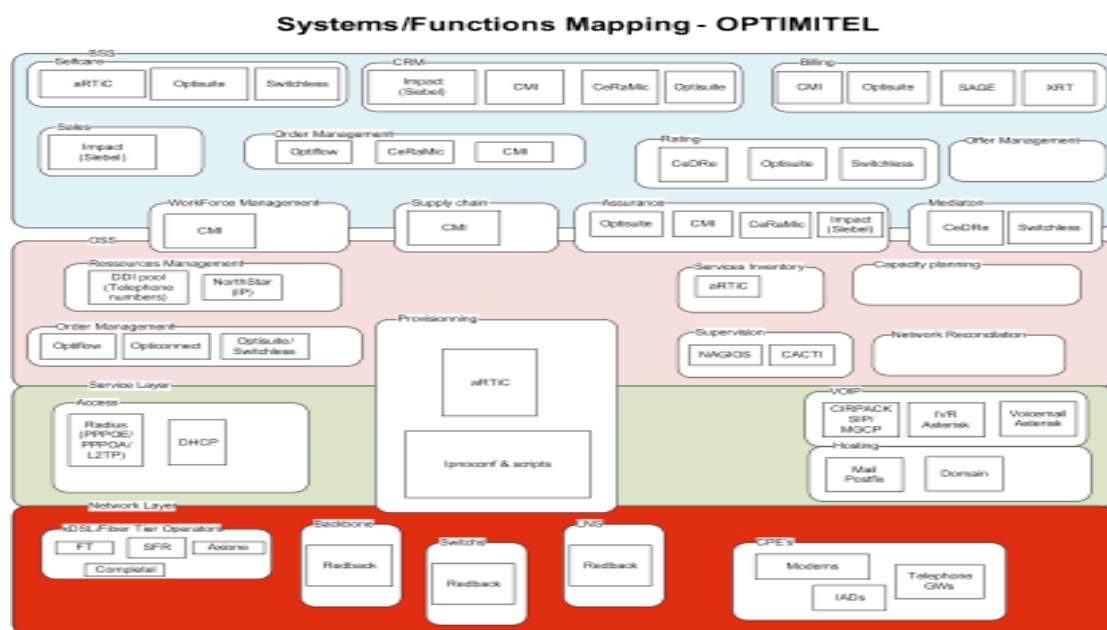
Systems/Functions Mapping - OPTIMITEL

BSS

Selfcare

aRTIC

Optisuite

Switchless

CRM

Impact (Siebel)

CMI

CeRaMic

Optisuite

Billing

CMI

Optisuite

SAGE

XRT

Sales

Impact (Siebel)

Order Management

Optiflow

CeRaMic

CMI

Rating

CeDRe

Optisuite

Switchless

Offer Management

WorkForce Management

CMI

Supply chain

CMI

Assurance

Optisuite

CMI

CeRaMic

Impact (Siebel)

Mediation

CeDRe

Switchless

OSS

Ressources Management

DDI pool (Telephone numbers)

NorthStar (IP)

Services Inventory

aRTIC

Capacity planning

Order Management

Optiflow

Opticonnect

Optisuite/ Switchless

Provisionning

aRTIC

Iprocconf & scripts

Supervision

NAGIOS

CACTI

Network Reconciliation

Service Layer

Access

Radius (PPPOE/ PPPOA/ L2TP)

DHCP

VOIP

CIRPACK SIP/ MGCP

IVR Asterisk

Voicemail Asterisk

Hosting

Mail Postfix

Domain

Network Layer

xDSL/Fiber Tier Operators

FT

SFR

Axione

Completel

Backbone

Redback

Switchs

Redback

LNS

Redback

CPE's

Modems

IADs

Telephone GWs